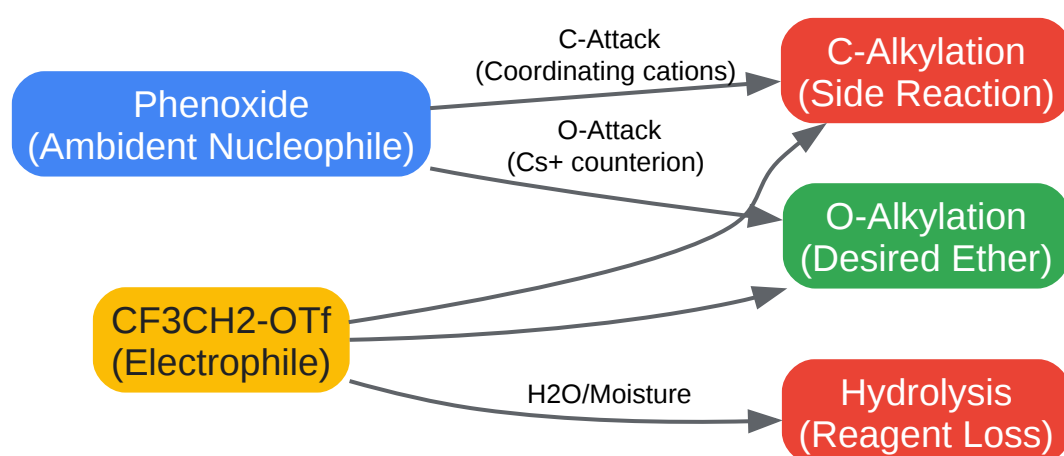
Phenoxide
(Ambident Nucleophile)

C-Attack
(Coordinating cations)

O-Attack
(Cs+ counterion)

C-Alkylation
(Side Reaction)

O-Alkylation
(Desired Ether)

CF3CH2-OTf
(Electrophile)

H2O/Moisture

Hydrolysis
(Reagent Loss)